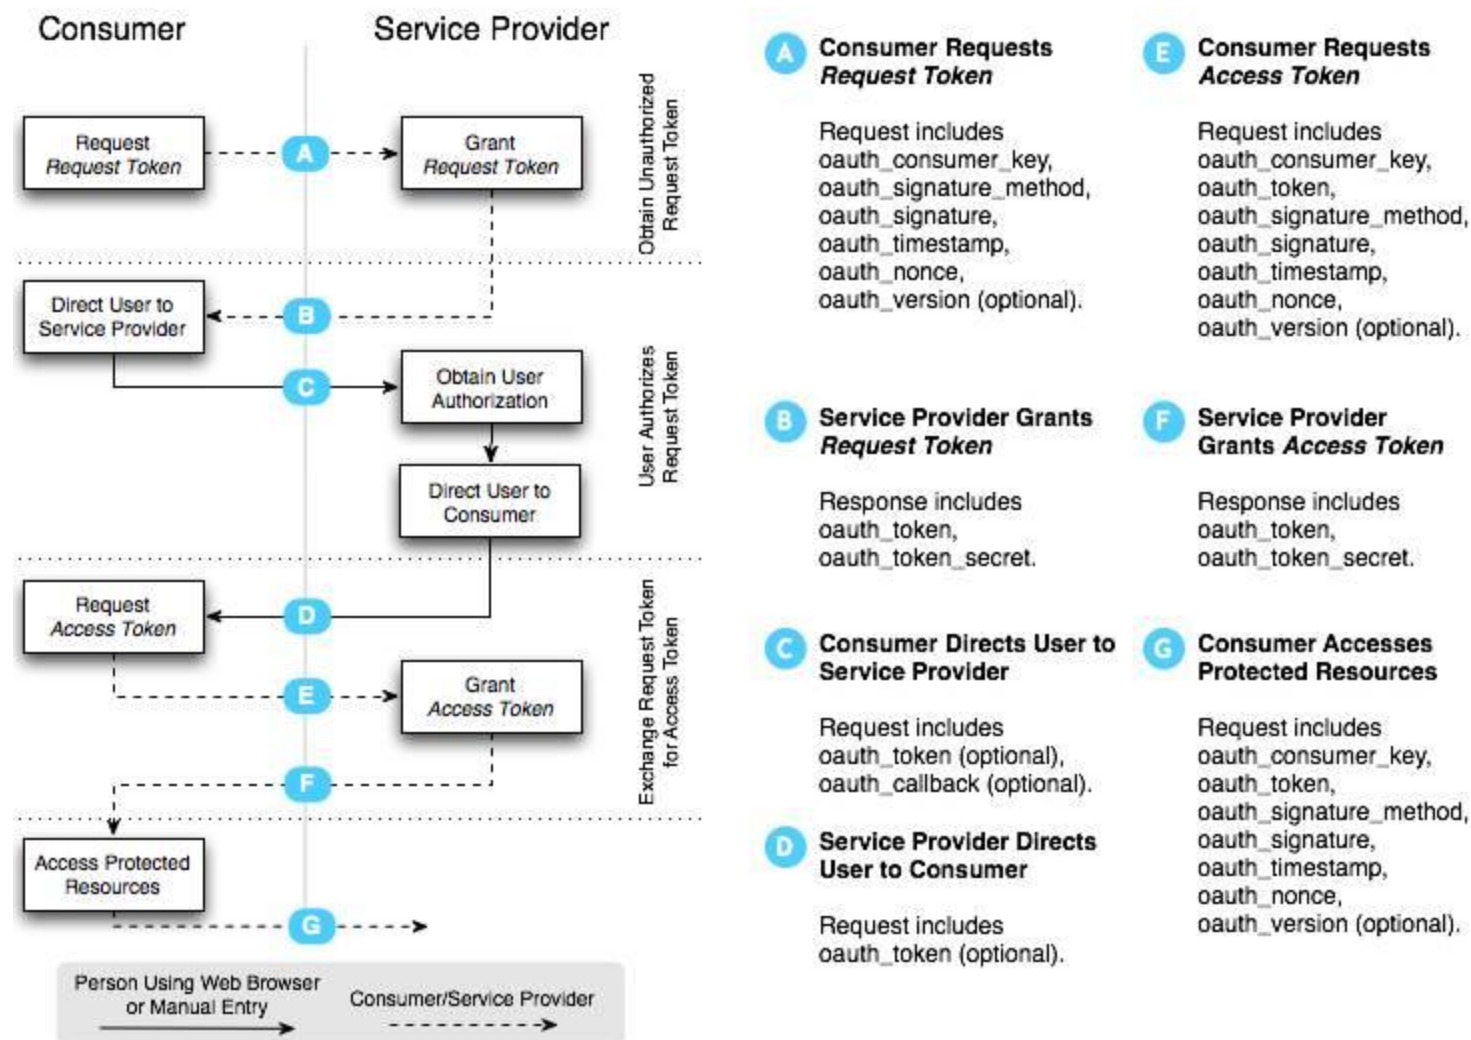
Consumer

Service Provider

Request *Request Token*

A

Grant *Request Token*

Obtain Unauthorized Request Token

Direct User to Service Provider

B

C

Obtain User Authorization

Direct User to Consumer

User Authorizes Request Token

Request *Access Token*

D

E

Grant *Access Token*

F

Exchange Request Token for Access Token

Access Protected Resources

G

Person Using Web Browser or Manual Entry

Consumer/Service Provider

A **Consumer Requests *Request Token***

Request includes oauth_consumer_key, oauth_signature_method, oauth_signature, oauth_timestamp, oauth_nonce, oauth_version (optional).

B **Service Provider Grants *Request Token***

Response includes oauth_token, oauth_token_secret.

C **Consumer Directs User to Service Provider**

Request includes oauth_token (optional), oauth_callback (optional).

D **Service Provider Directs User to Consumer**

Request includes oauth_token (optional).

E **Consumer Requests *Access Token***

Request includes oauth_consumer_key, oauth_token, oauth_signature_method, oauth_signature, oauth_timestamp, oauth_nonce, oauth_version (optional).

F **Service Provider Grants *Access Token***

Response includes oauth_token, oauth_token_secret.

G **Consumer Accesses Protected Resources**

Request includes oauth_consumer_key, oauth_token, oauth_signature_method, oauth_signature, oauth_timestamp, oauth_nonce, oauth_version (optional).